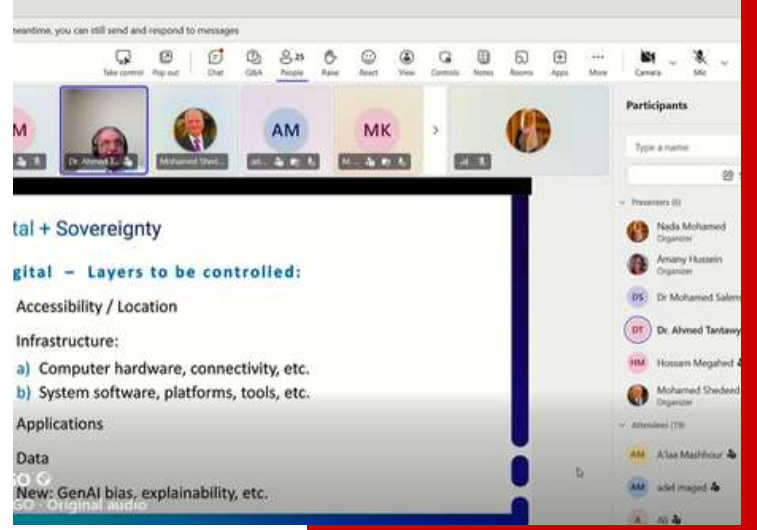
neantime, you can still send and respond to messages

Take control Pop out Chat Q&A 25 People Raise React View Controls Notes Rooms Apps More Camera Mic

M

Dr. Ahmed T...

Mohamed Shed...

AM

ad...

MK

M...

Participants

Type a name

Presenters (6)

Nada Mohamed
Organizer

Amany Hussein
Organizer

DS Dr Mohamed Salem

DT Dr. Ahmed Tantawy

HM Hossam Megahed

Mohamed Shedeed
Organizer

Attendees (19)

AM A'laa Mashhour

AM adel maged

A

tal + Sovereignty

gital – Layers to be controlled:

Accessibility / Location

Infrastructure:

a) Computer hardware, connectivity, etc.

b) System software, platforms, tools, etc.

Applications

Data

New: GenAI bias, explainability, etc.

GO - Original audio